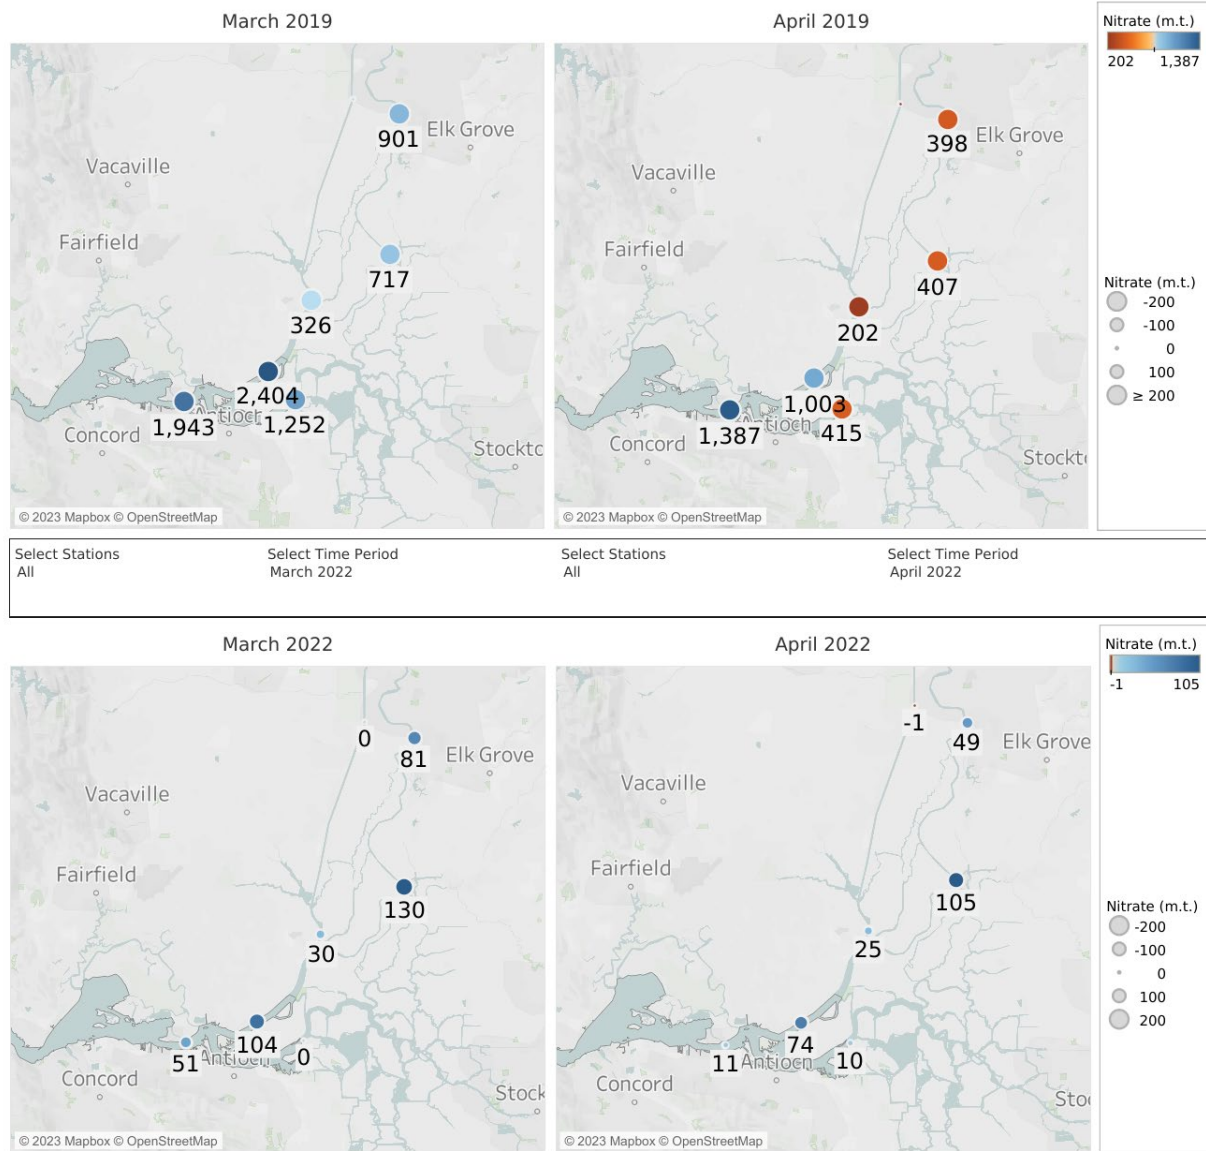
March 2019

901 Elk Grove
Vacaville
Fairfield
717
326
2,404
1,943 Antioch 1,252
Concord
Stockto
© 2023 Mapbox © OpenStreetMap

April 2019

398 Elk Grove
Vacaville
Fairfield
407
202
1,003
1,387 Antioch 415
Concord
Stockt
© 2023 Mapbox © OpenStreetMap

Nitrate (m.t.)
202 1,387

Nitrate (m.t.)
-200
-100
0
100
≥ 200

Select Stations
All

Select Time Period
March 2022

Select Stations
All

Select Time Period
April 2022

March 2022

0
81 Elk Grove
Vacaville
Fairfield
130
30
104
51 Antioch 0
Concord
Stock
© 2023 Mapbox © OpenStreetMap

April 2022

-1
49 Elk Grove
Vacaville
Fairfield
105
25
74
11 Antioch 10
Concord
Sto
© 2023 Mapbox © OpenStreetMap

Nitrate (m.t.)
-1 105

Nitrate (m.t.)
-200
-100
0
100
200